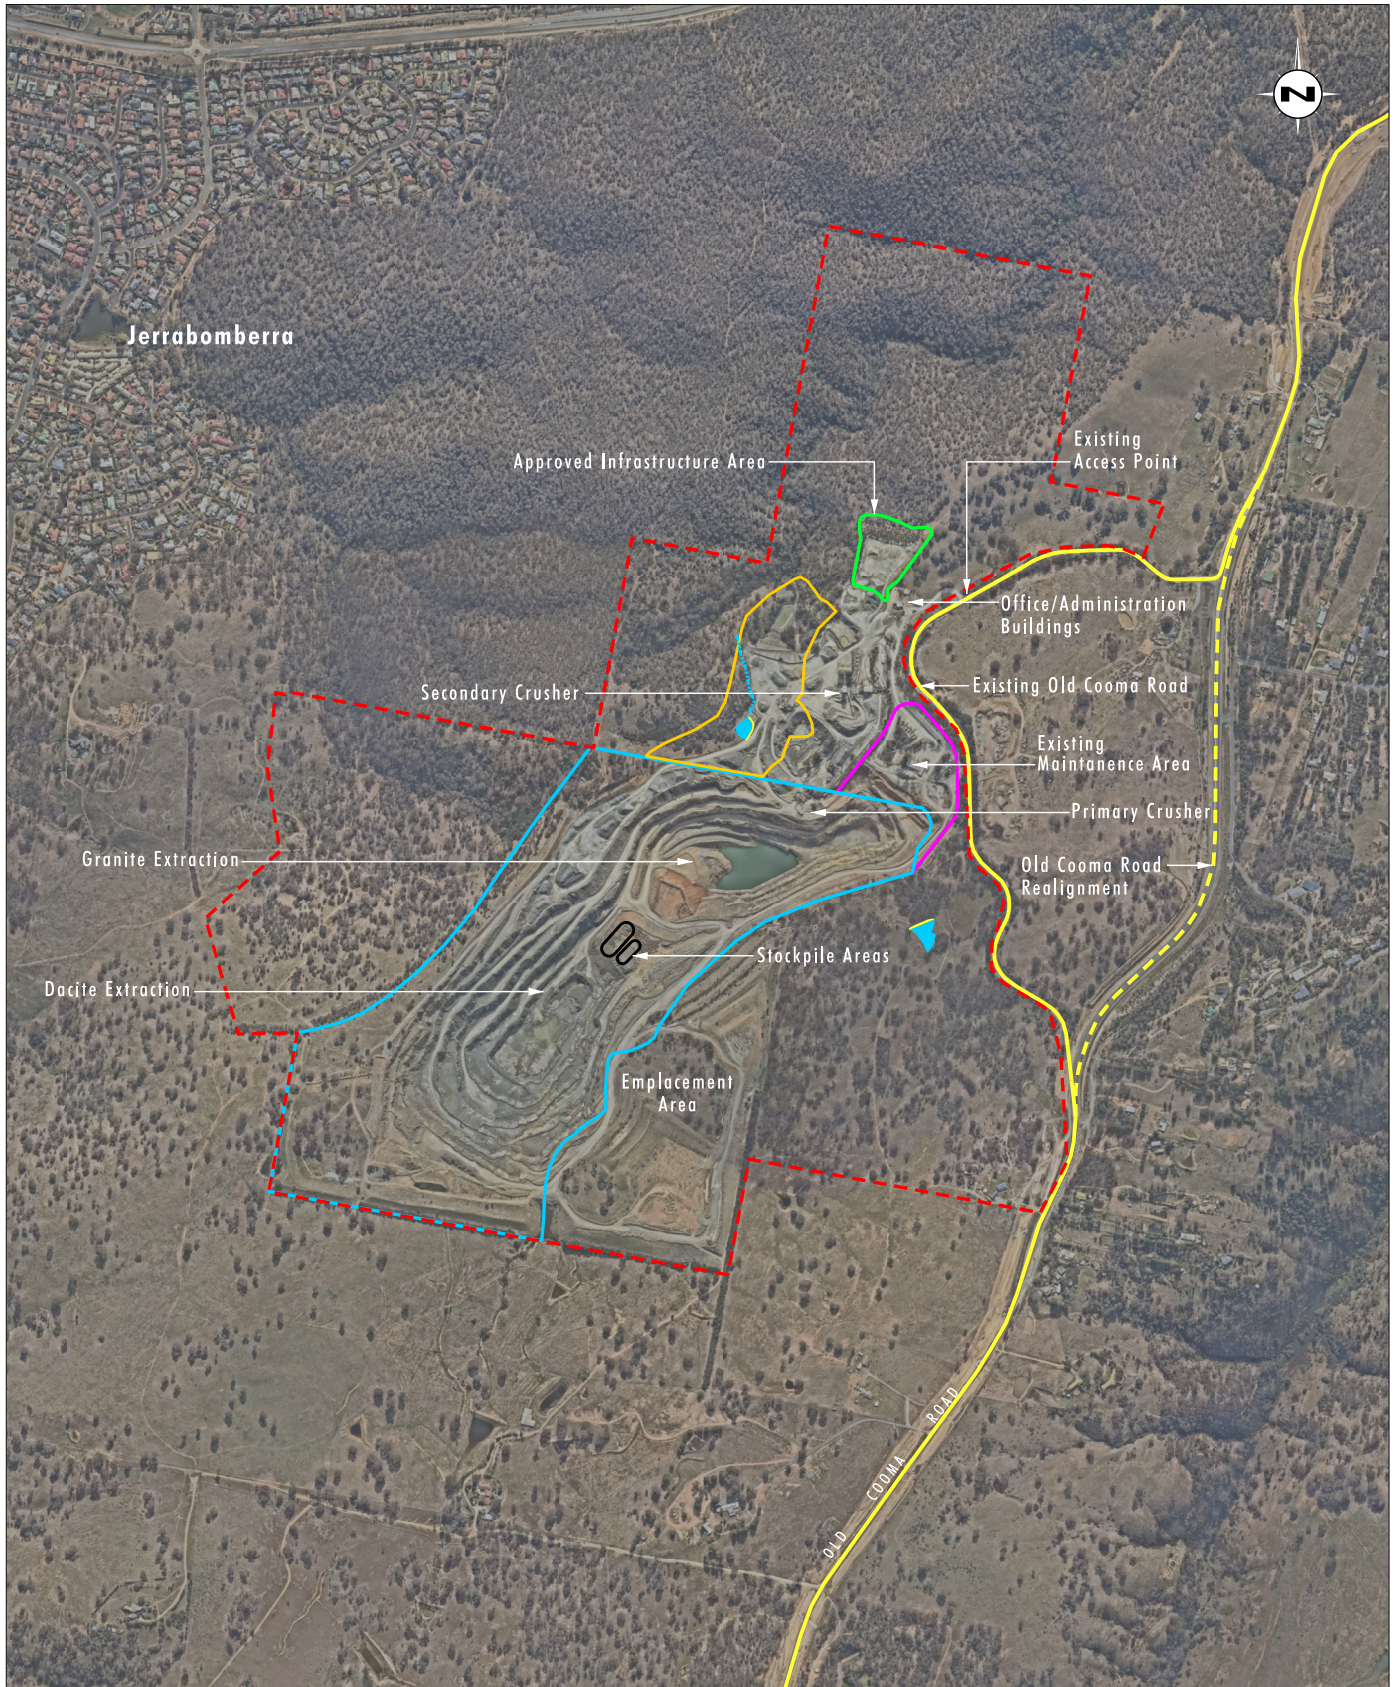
N

Jerrabomberra

Approved Infrastructure Area

Existing Access Point

Office/Administration Buildings

Secondary Crusher

Existing Old Cooma Road

Existing Maintanence Area

Primary Crusher

Granite Extraction

Old Cooma Road Realignment

Stockpile Areas

Dacite Extraction

Emplacement Area

OLD COOMA ROAD